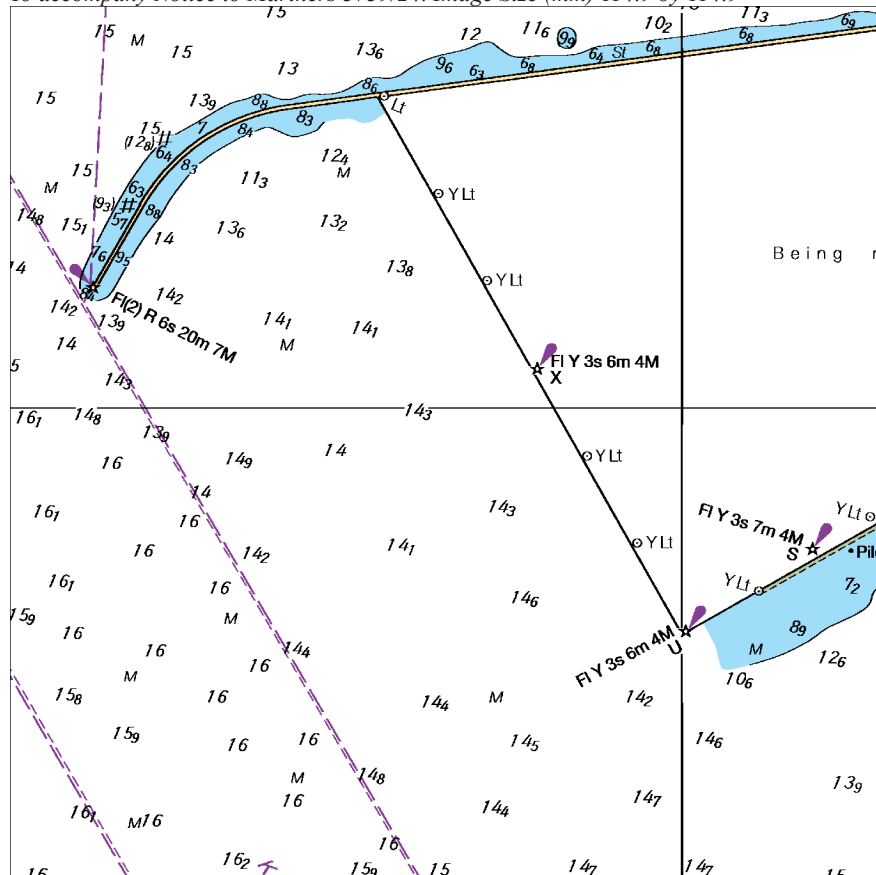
To accompany Notice to Mariners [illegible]

15 M 15 13 $13_6$ 12 $11_6$ $9_9$ $10_2$ $11_3$ $6_9$
15 $13_9$ $8_8$ $8_3$ $8_6$ Lt $9_6$ $6_3$ $6_8$ $6_4$ St $6_8$ $6_8$
$15_1$ $(12_8)$ $6_4$ $8_4$ 7 $12_4$ M
15 $8_3$ $11_3$
M $(9_3)$ $6_3$ Y Lt
$14_8$ $15_1$ $5_7$ $8_8$ 14 $13_6$ $13_2$
$7_6$ $9_5$
Being
14 $13_8$ Y Lt
$14_2$ $14_2$
Fl(2) R 6s 20m 7M
$13_9$ $14_1$ $14_1$
14 M
Fl Y 3s 6m 4M
X
5 $14_3$
$16_1$ $14_8$ $14_3$
$13_9$
16 $14_9$ 14 Y Lt
14
$16_1$ $14_3$
16 Fl Y 3s 7m 4M Y Lt
16 $14_2$ $14_1$ Y Lt S Pil
$16_1$ 16 Y Lt $7_2$
$15_9$ 16 M $14_6$
16 $14_4$ Fl Y 3s 6m 4M $8_9$
M U M $12_6$
$15_8$ 16 16 $14_4$ M $14_2$ $10_6$
$15_9$
16 16 $14_5$ $14_6$
M $14_8$ $13_9$
$16_1$ M16 16 $14_4$ $14_7$
16
16 $16_2$ $15_9$ 15 $14_7$ $14_7$ 15